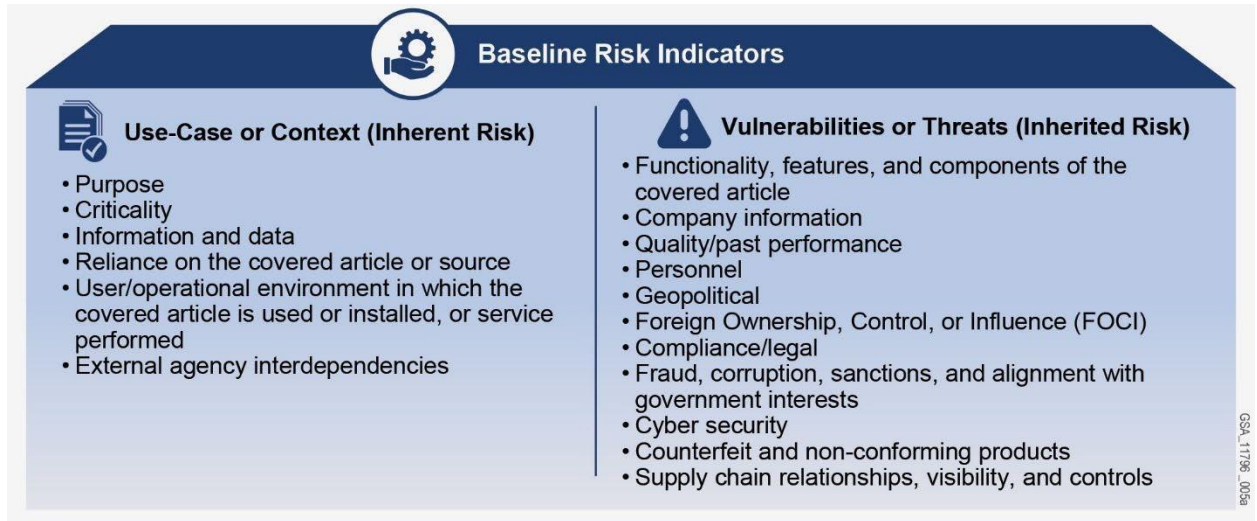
Baseline Risk Indicators

Use-Case or Context (Inherent Risk)

• Purpose
• Criticality
• Information and data
• Reliance on the covered article or source
• User/operational environment in which the covered article is used or installed, or service performed
• External agency interdependencies

Vulnerabilities or Threats (Inherited Risk)

• Functionality, features, and components of the covered article
• Company information
• Quality/past performance
• Personnel
• Geopolitical
• Foreign Ownership, Control, or Influence (FOCI)
• Compliance/legal
• Fraud, corruption, sanctions, and alignment with government interests
• Cyber security
• Counterfeit and non-conforming products
• Supply chain relationships, visibility, and controls

GSA_11796_005a